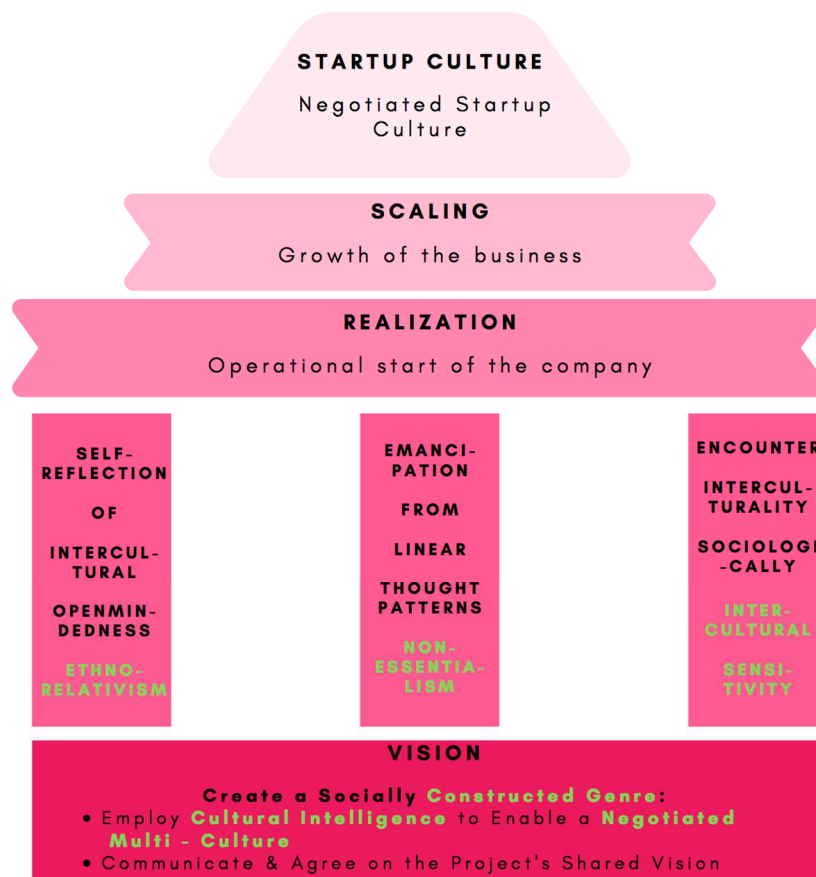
STARTUP CULTURE

Negotiated Startup Culture

SCALING

Growth of the business

REALIZATION

Operational start of the company

SELF-REFLECTION OF INTERCULTURAL OPENMINDEDNESS

ETHNORELATIVISM

EMANCIPATION FROM LINEAR THOUGHT PATTERNS

NON-ESSENTIALISM

ENCOUNTER INTERCULTURALITY SOCIOLOGI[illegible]-CALLY

INTERCULTURAL SENSITIVITY

VISION

Create a Socially Constructed Genre:

• Employ Cultural Intelligence to Enable a Negotiated Multi - Culture
• Communicate & Agree on the Project's Shared Vision